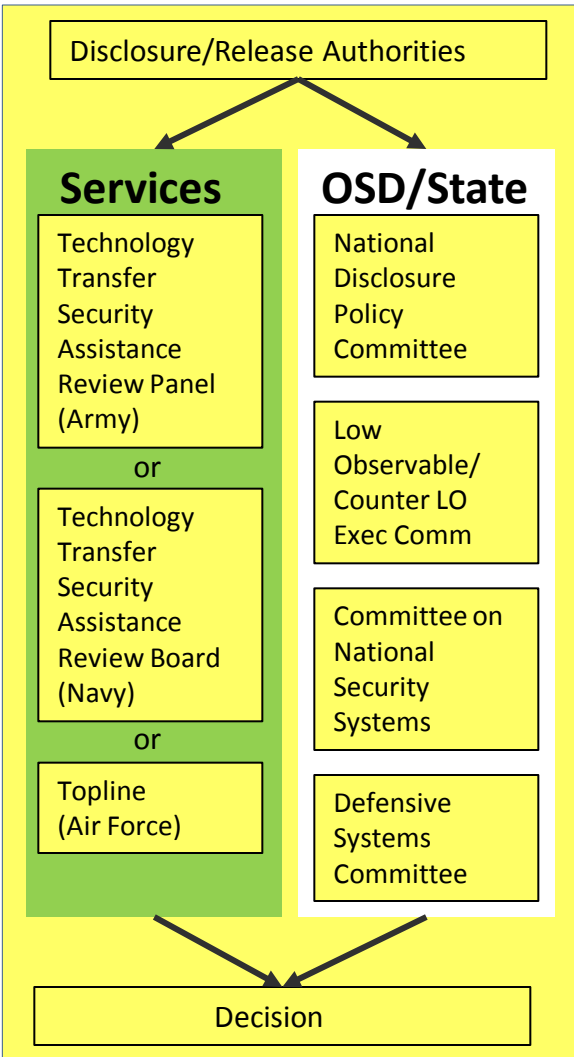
Disclosure/Release Authorities

Services

Technology Transfer Security Assistance Review Panel (Army)

or

Technology Transfer Security Assistance Review Board (Navy)

or

Topline (Air Force)

OSD/State

National Disclosure Policy Committee

Low Observable/ Counter LO Exec Comm

Committee on National Security Systems

Defensive Systems Committee

Decision